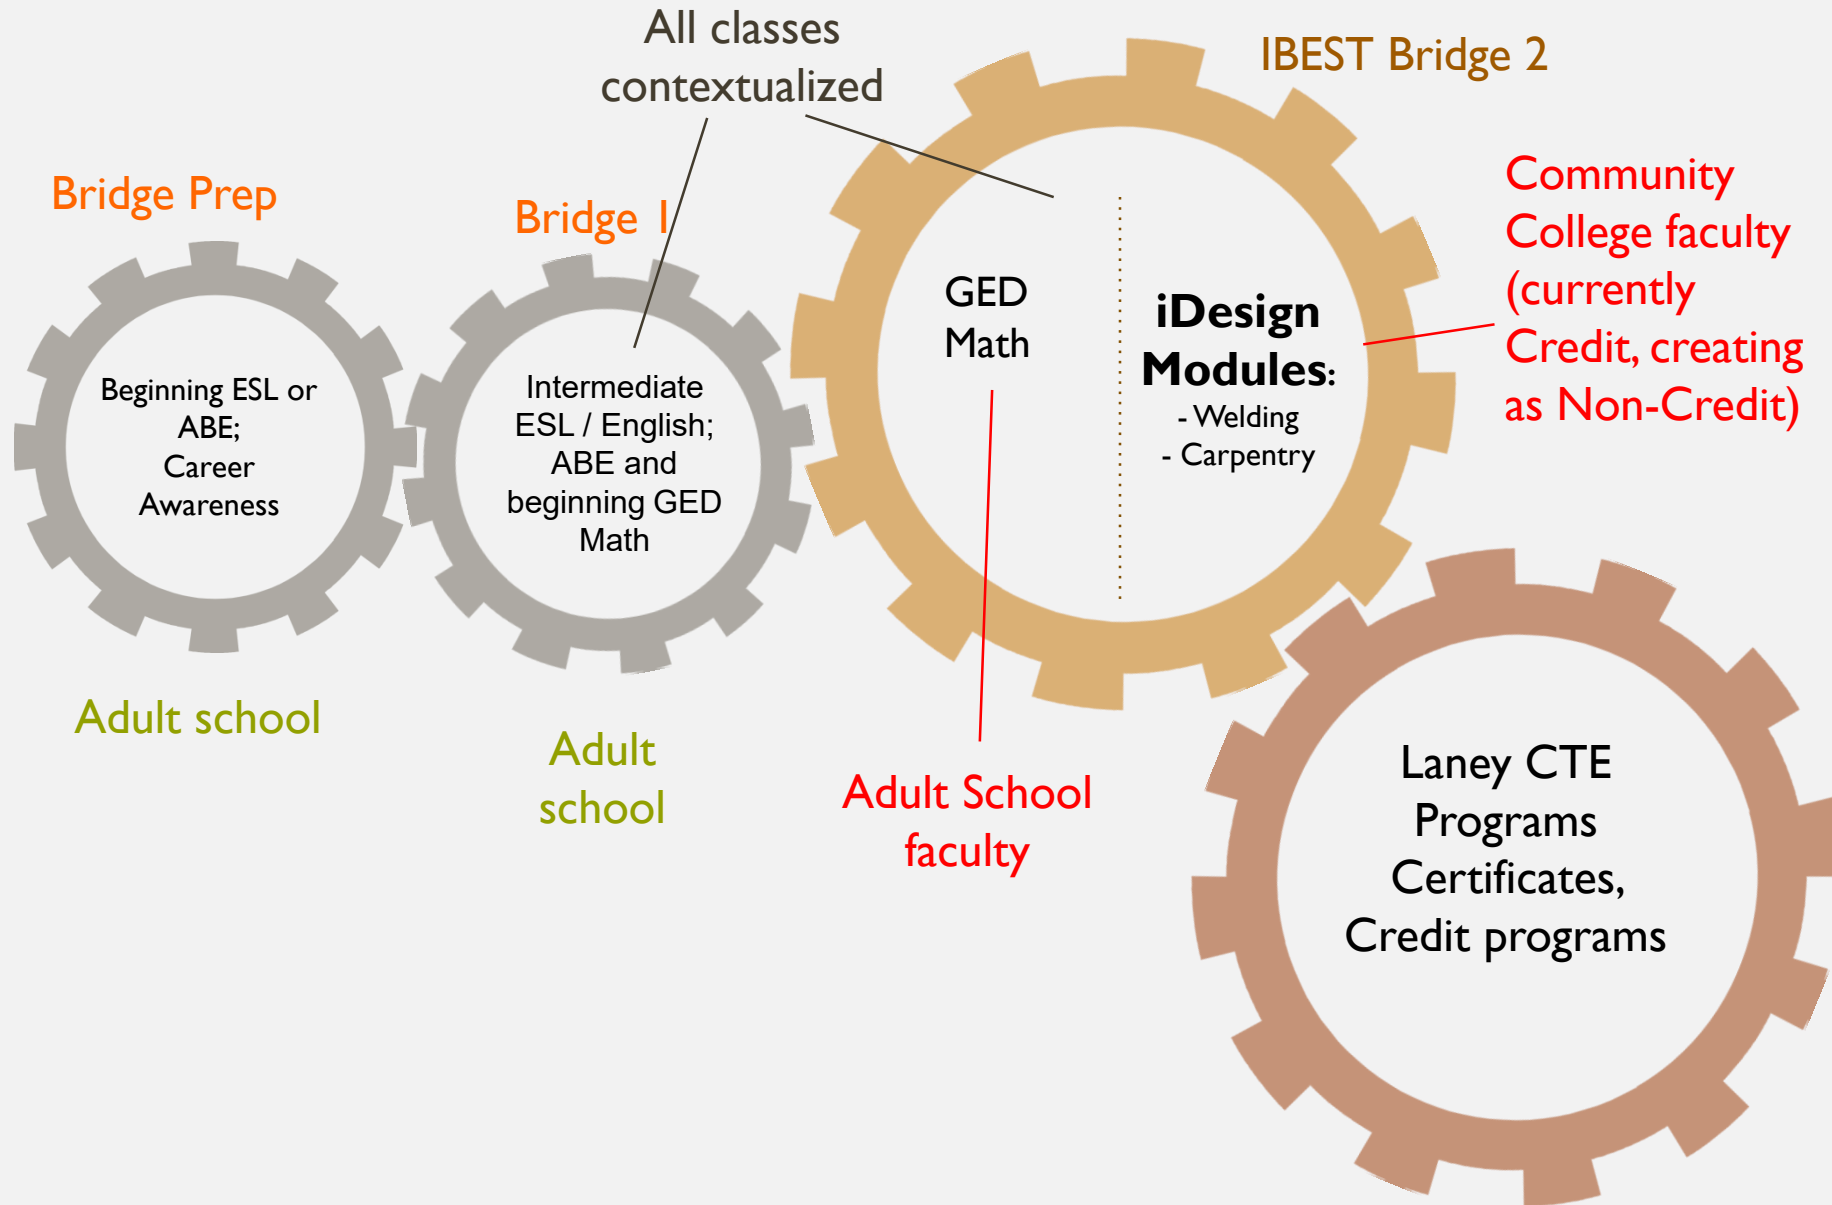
All classes contextualized

IBEST Bridge 2

Bridge Prep

Bridge I

Community College faculty (currently Credit, creating as Non-Credit)

Beginning ESL or ABE; Career Awareness

Intermediate ESL / English; ABE and beginning GED Math

GED Math

iDesign Modules:
- Welding
- Carpentry

Adult school

Adult school

Adult School faculty

Laney CTE Programs Certificates, Credit programs